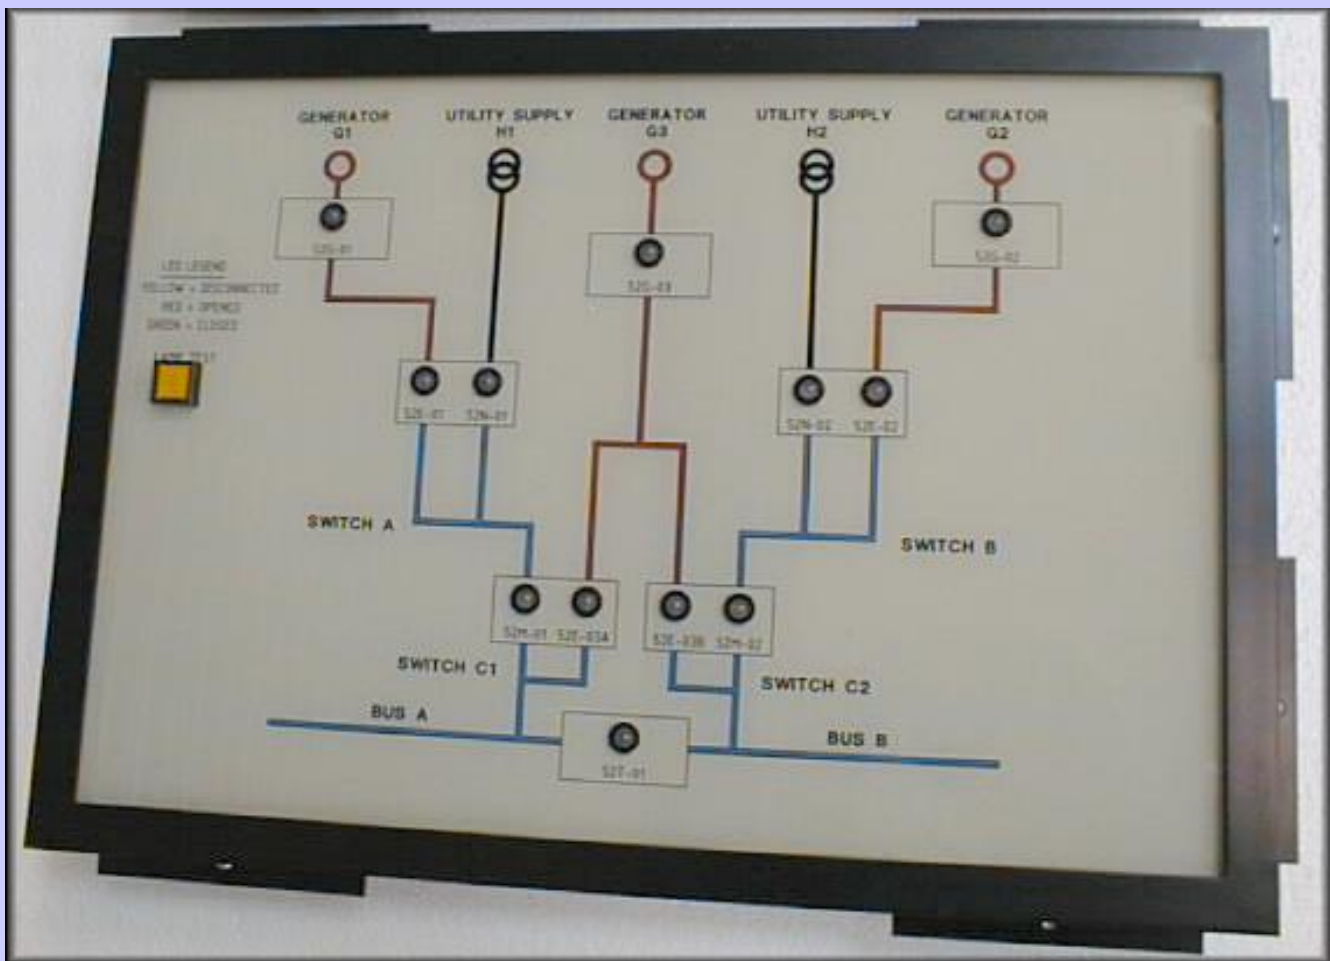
GENERATOR G1

UTILITY SUPPLY H1

GENERATOR G3

UTILITY SUPPLY H2

GENERATOR G2

52G-01

52G-03

52G-02

LED LEGEND
YELLOW = DISCONNECTED
RED = OPENED
GREEN = CLOSED

LAMP TEST

52E-01 52N-01

52N-02 52E-02

SWITCH A

SWITCH B

52M-01 52E-03A

52E-03B 52M-02

SWITCH C1

SWITCH C2

BUS A

BUS B

52T-01